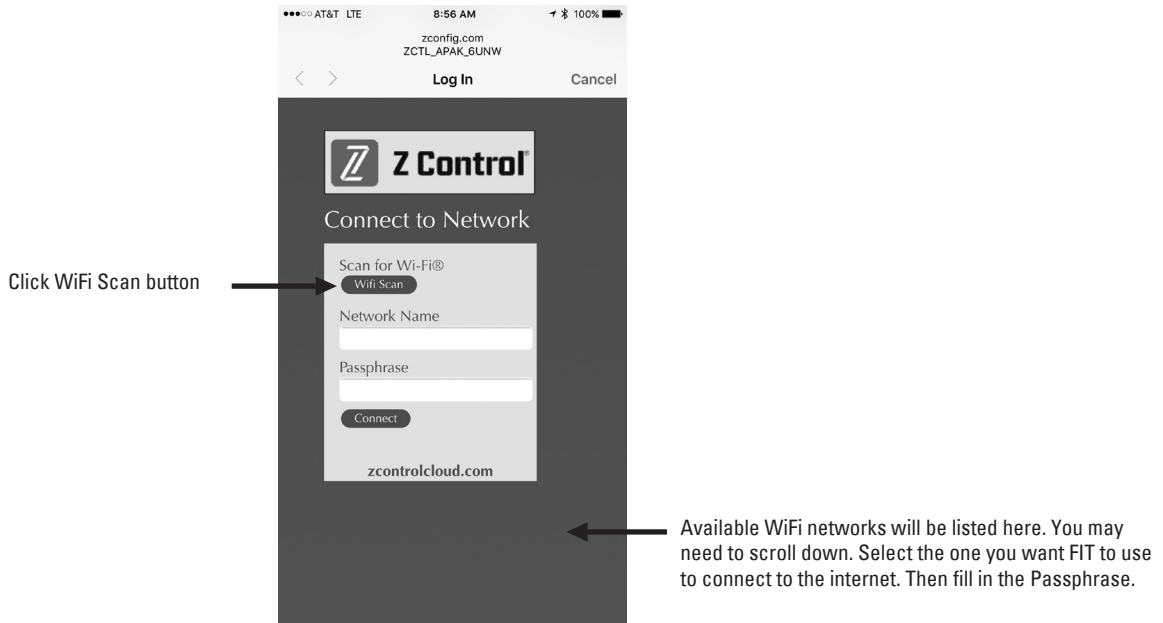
●●●○○ AT&T LTE 8:56 AM 100%

zconfig.com
ZCTL_APAK_6UNW

< > Log In Cancel

Z Control®

Connect to Network

Click WiFi Scan button

Scan for Wi-Fi®
Wifi Scan

Network Name

Passphrase

Connect

zcontrolcloud.com

Available WiFi networks will be listed here. You may need to scroll down. Select the one you want FIT to use to connect to the internet. Then fill in the Passphrase.